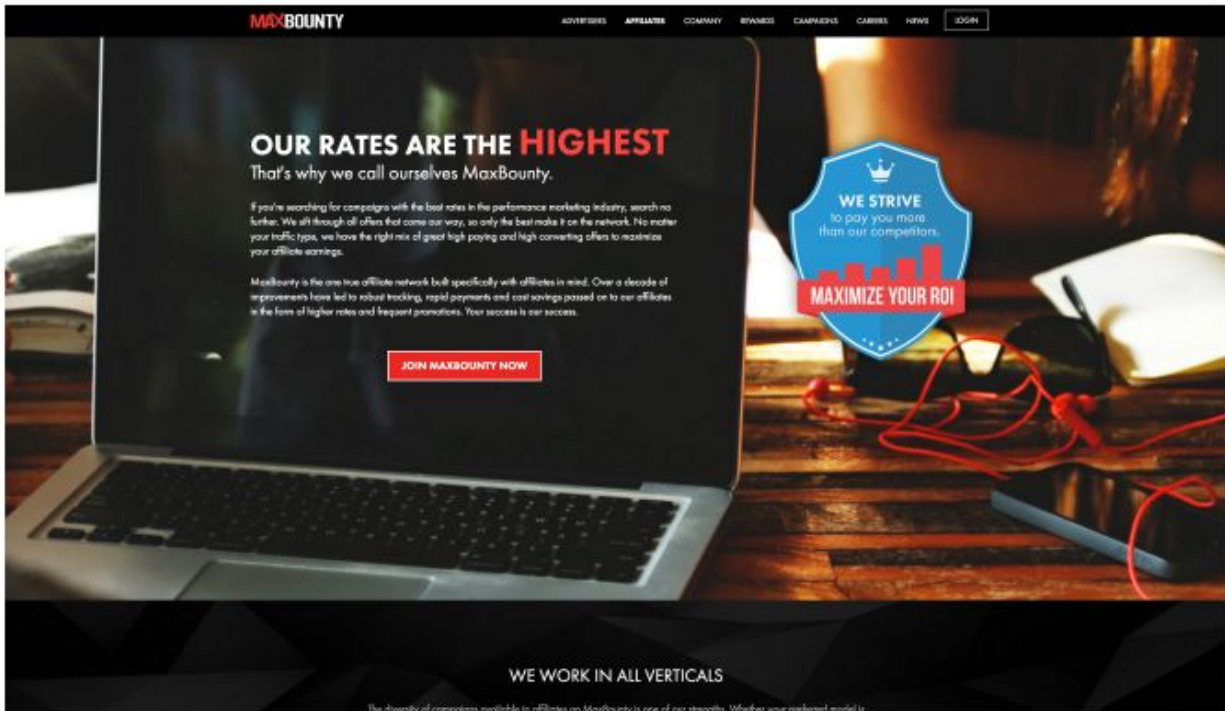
MAXBOUNTY

ADVERTISERS AFFILIATES COMPANY REWARDS CAMPAIGNS CAREERS NEWS LOGIN

OUR RATES ARE THE HIGHEST

That's why we call ourselves MaxBounty.

If you're searching for campaigns with the best rates in the performance marketing industry, search no further. We sift through all offers that come our way, so only the best make it on the network. No matter your traffic type, we have the right mix of great high paying and high converting offers to maximize your affiliate earnings.

MaxBounty is the one true affiliate network built specifically with affiliates in mind. Over a decade of improvements have led to robust tracking, rapid payments and cost savings passed on to our affiliates in the form of higher rates and frequent promotions. Your success is our success.

JOIN MAXBOUNTY NOW

WE STRIVE to pay you more than our competitors.

MAXIMIZE YOUR ROI

WE WORK IN ALL VERTICALS

The diversity of campaigns available to affiliates on MaxBounty is one of our strengths. Whether your preferred model is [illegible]